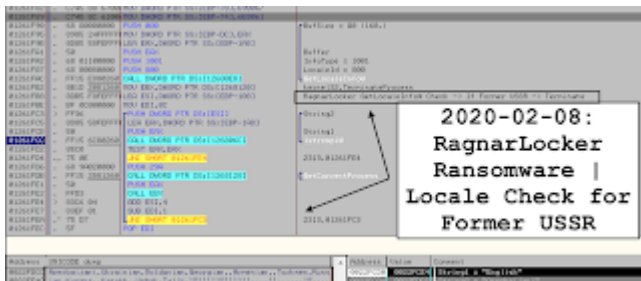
2020-02-08:
RagnarLocker
Ransomware |
Locale Check for
Former USSR

RagnarLocker GetLocaleInfoW Check -> If Former USSR -> Terminate

Buffer
Locale = 0
String2
Address
Value
Comment
String1 = "English"